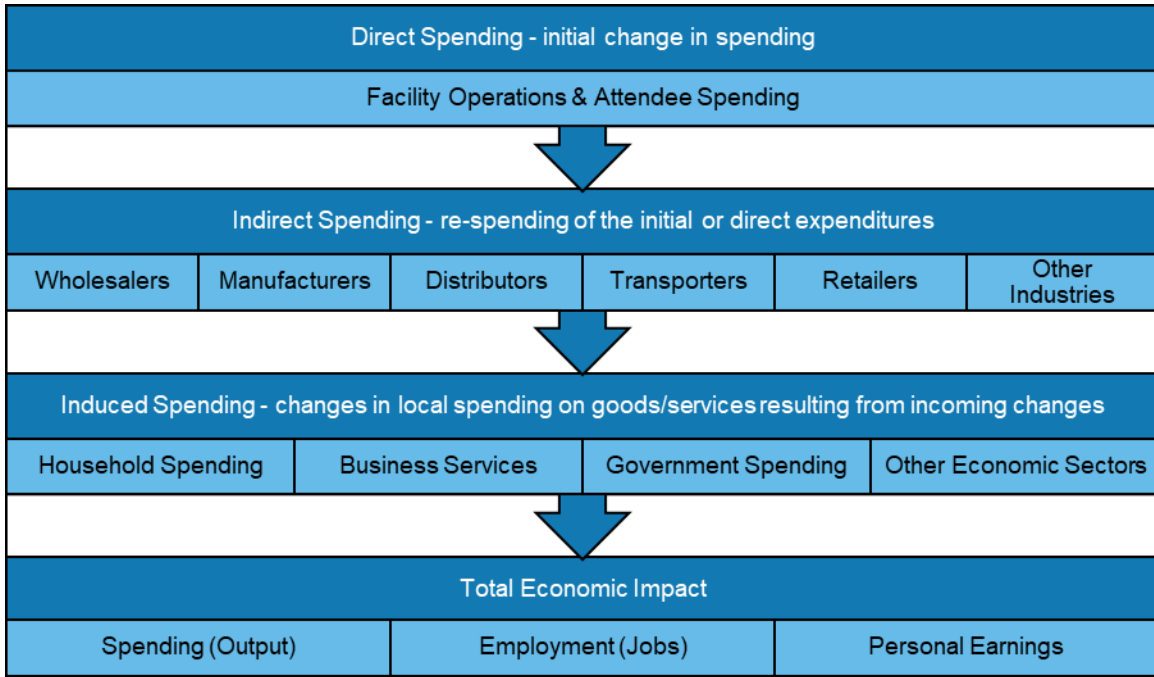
Direct Spending - initial change in spending

Facility Operations & Attendee Spending

Indirect Spending - re-spending of the initial or direct expenditures

| Wholesalers | Manufacturers | Distributors | Transporters | Retailers | Other Industries |
|---|---|---|---|---|---|

Induced Spending - changes in local spending on goods/services resulting from incoming changes

| Household Spending | Business Services | Government Spending | Other Economic Sectors |
|---|---|---|---|

Total Economic Impact

| Spending (Output) | Employment (Jobs) | Personal Earnings |
|---|---|---|